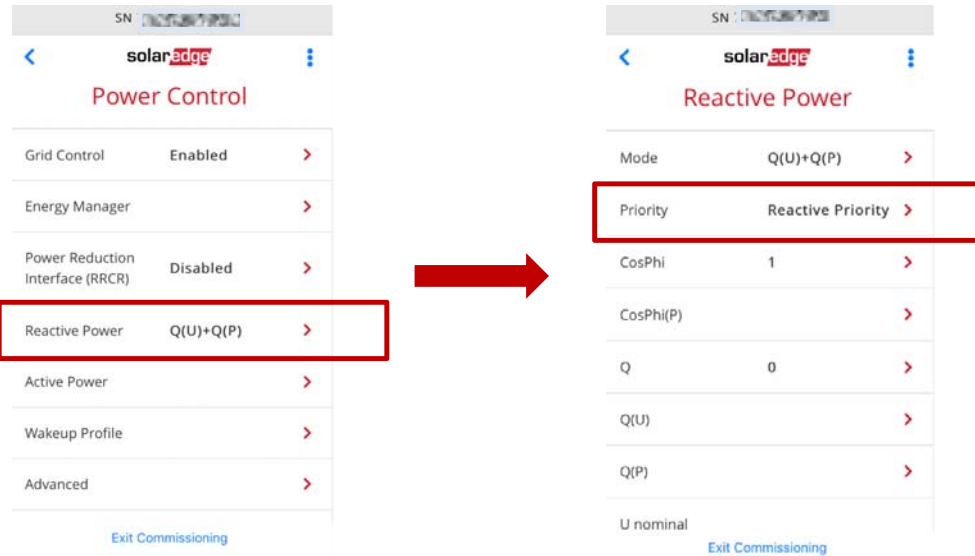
SN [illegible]

solaredge

Power Control

Grid Control Enabled

Energy Manager

Power Reduction Interface (RRCR) Disabled

Reactive Power Q(U)+Q(P)

Active Power

Wakeup Profile

Advanced

Exit Commissioning

SN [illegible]

solaredge

Reactive Power

Mode Q(U)+Q(P)

Priority Reactive Priority

CosPhi 1

CosPhi(P)

Q 0

Q(U)

Q(P)

U nominal

Exit Commissioning